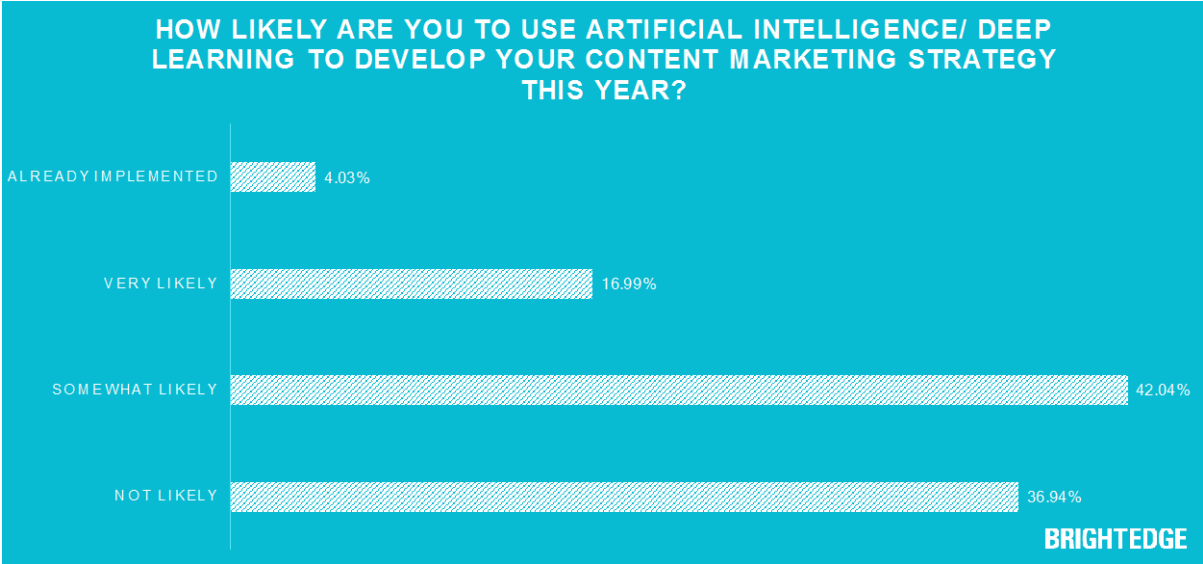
HOW LIKELY ARE YOU TO USE ARTIFICIAL INTELLIGENCE/ DEEP LEARNING TO DEVELOP YOUR CONTENT MARKETING STRATEGY THIS YEAR?

ALREADY IMPLEMENTED 4.03%

VERY LIKELY 16.99%

SOMEWHAT LIKELY 42.04%

NOT LIKELY 36.94%

BRIGHTEDGE